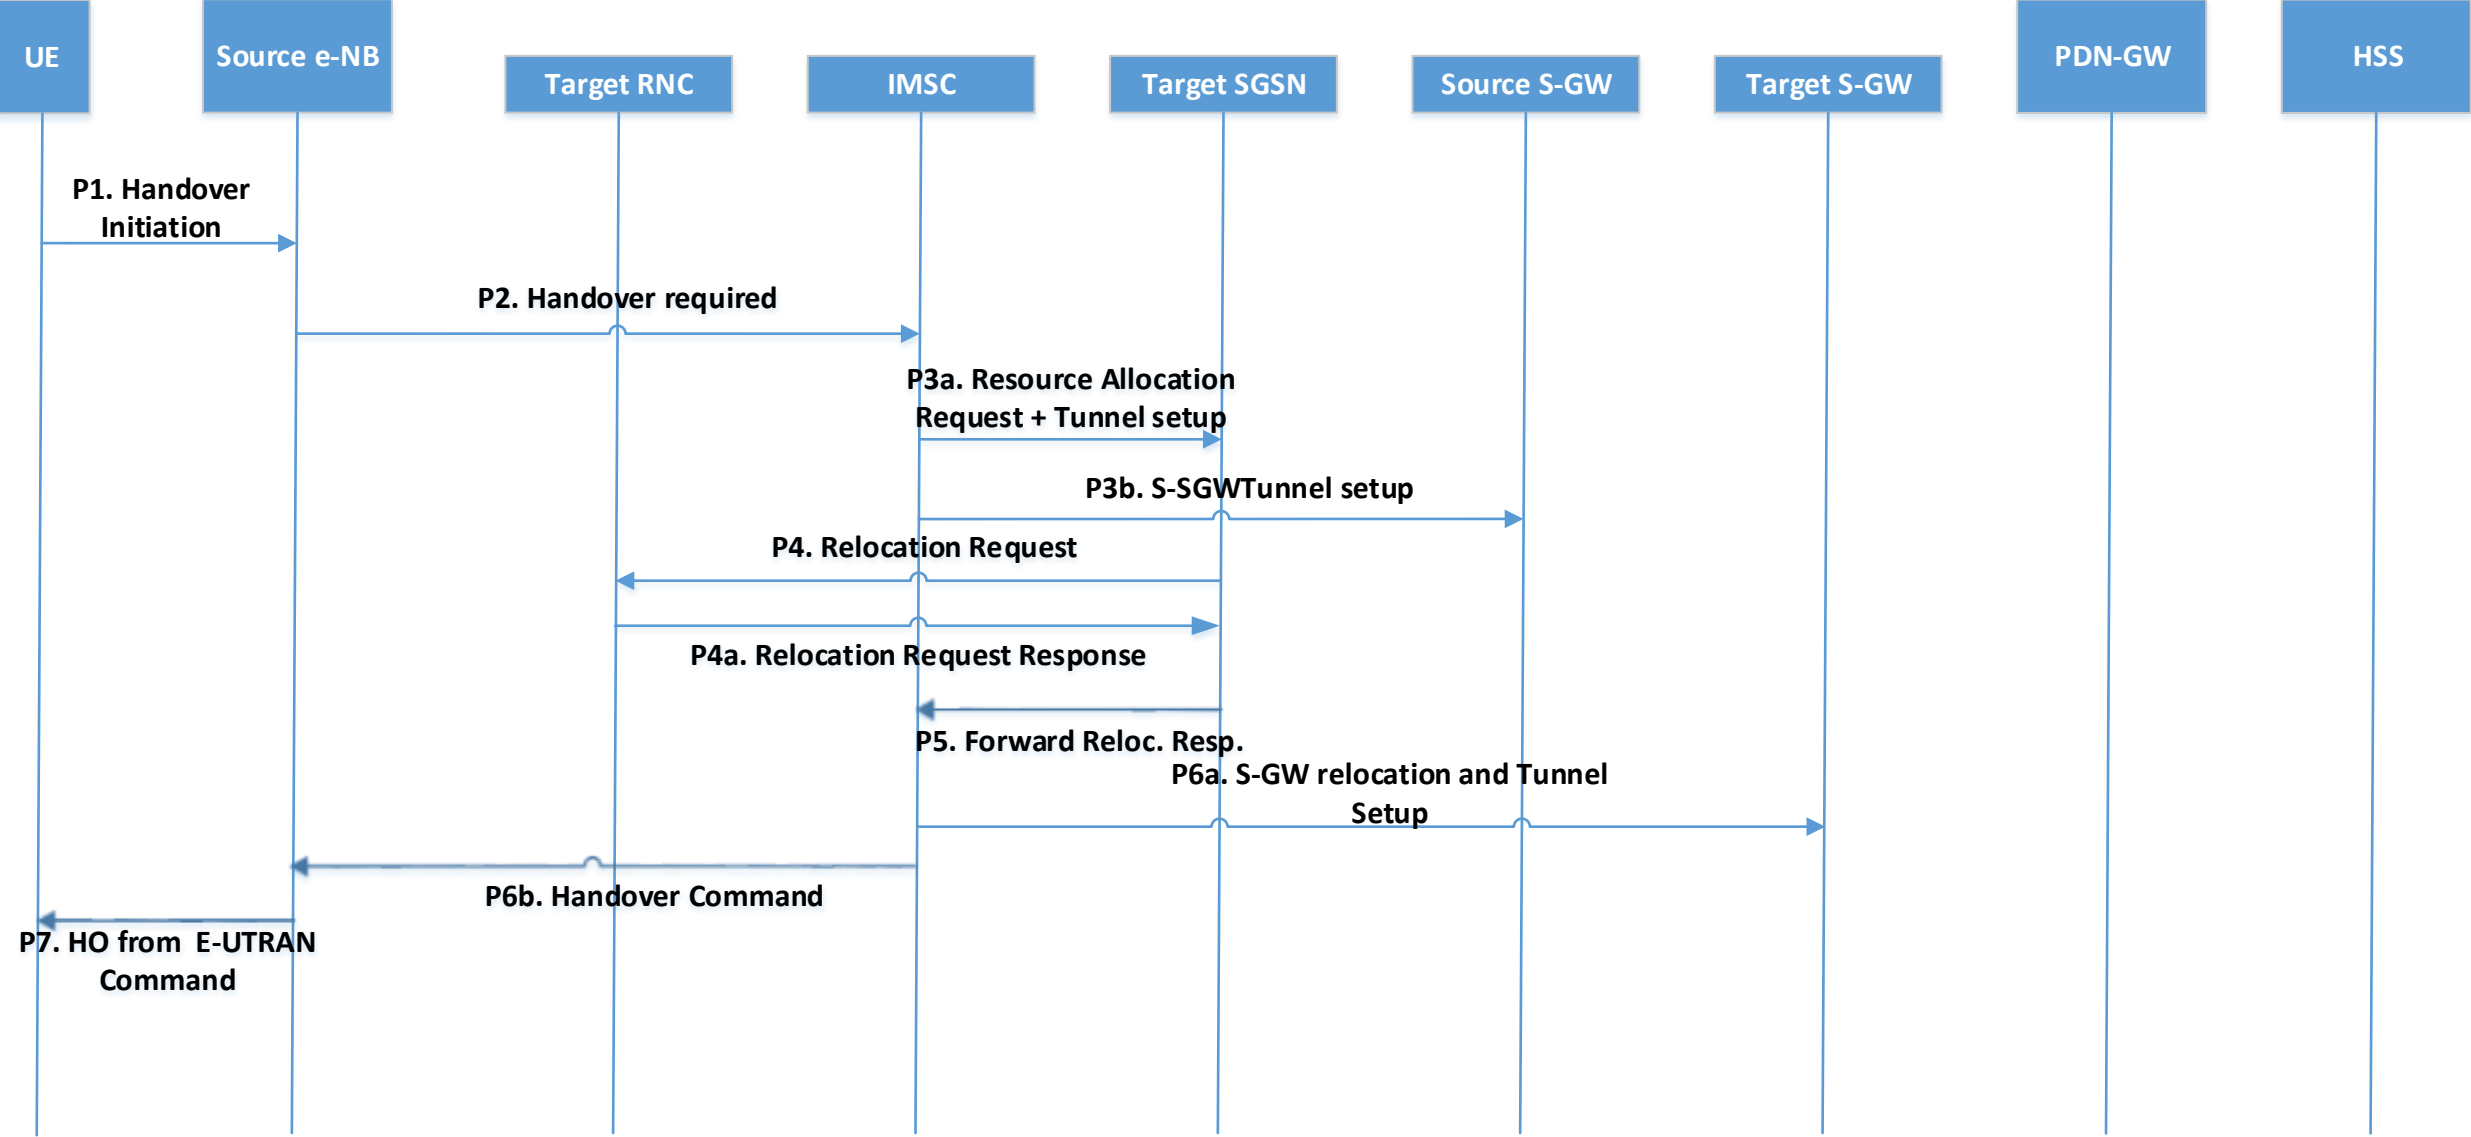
UE

Source e-NB

Target RNC

IMSC

Target SGSN

Source S-GW

Target S-GW

PDN-GW

HSS

P1. Handover Initiation

P2. Handover required

P3a. Resource Allocation Request + Tunnel setup

P3b. S-SGWTunnel setup

P4. Relocation Request

P4a. Relocation Request Response

P5. Forward Reloc. Resp.

P6a. S-GW relocation and Tunnel Setup

P6b. Handover Command

P7. HO from E-UTRAN Command